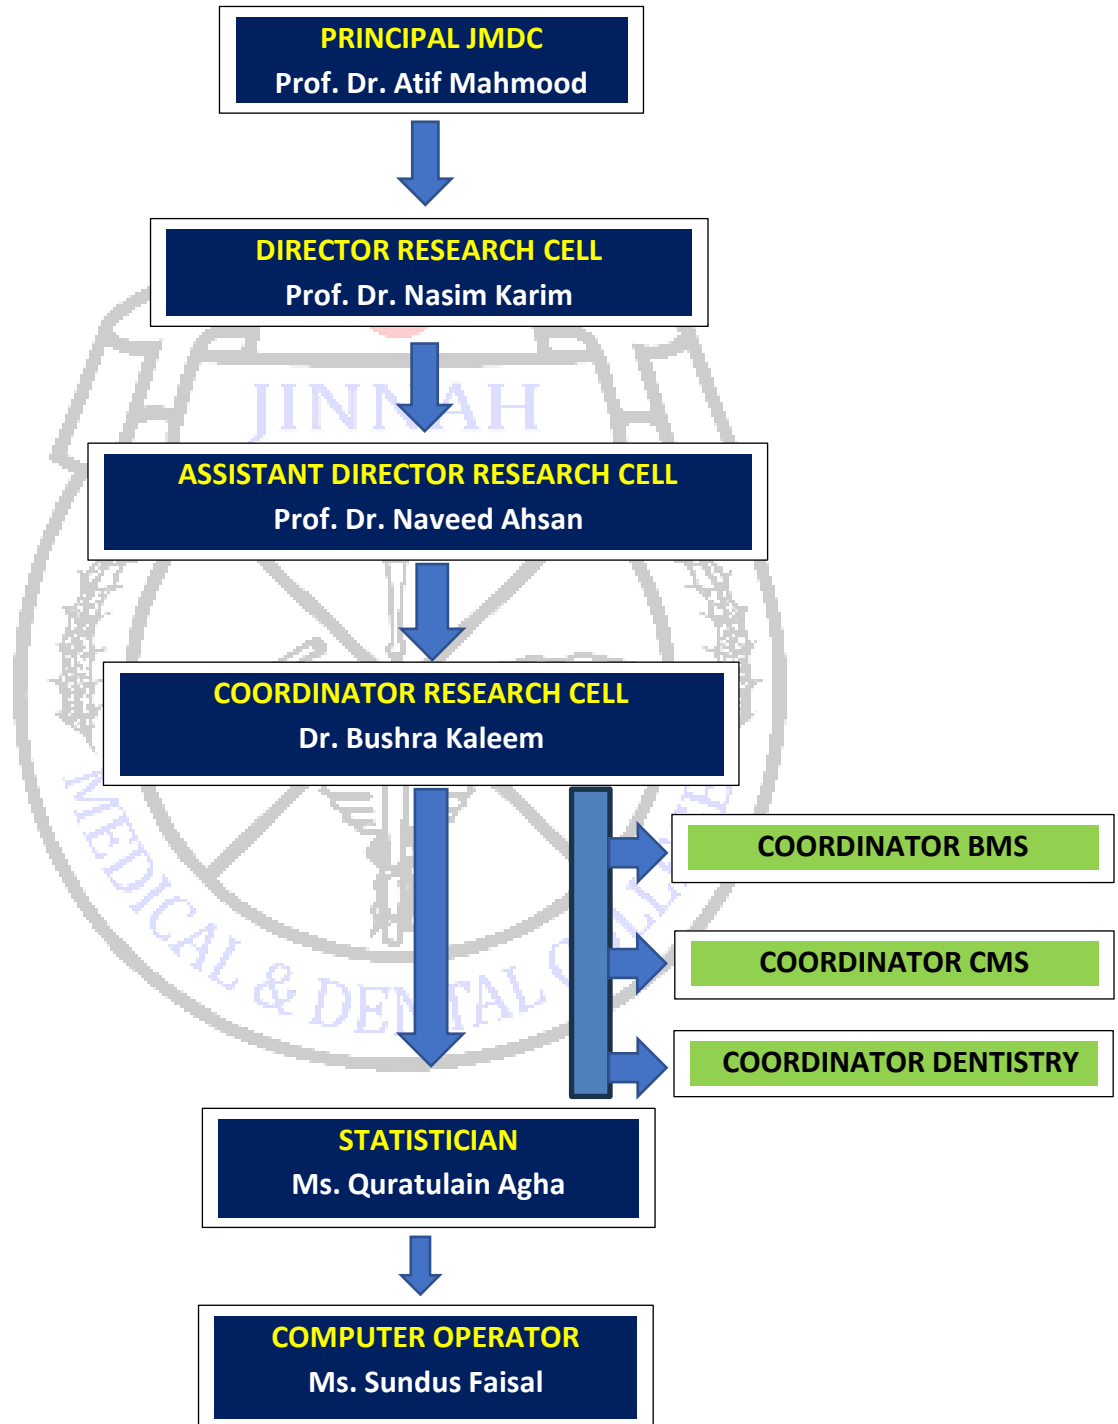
PRINCIPAL JMDC
Prof. Dr. Atif Mahmood

DIRECTOR RESEARCH CELL
Prof. Dr. Nasim Karim

ASSISTANT DIRECTOR RESEARCH CELL
Prof. Dr. Naveed Ahsan

COORDINATOR RESEARCH CELL
Dr. Bushra Kaleem

COORDINATOR BMS

COORDINATOR CMS

COORDINATOR DENTISTRY

STATISTICIAN
Ms. Quratulain Agha

COMPUTER OPERATOR
Ms. Sundus Faisal